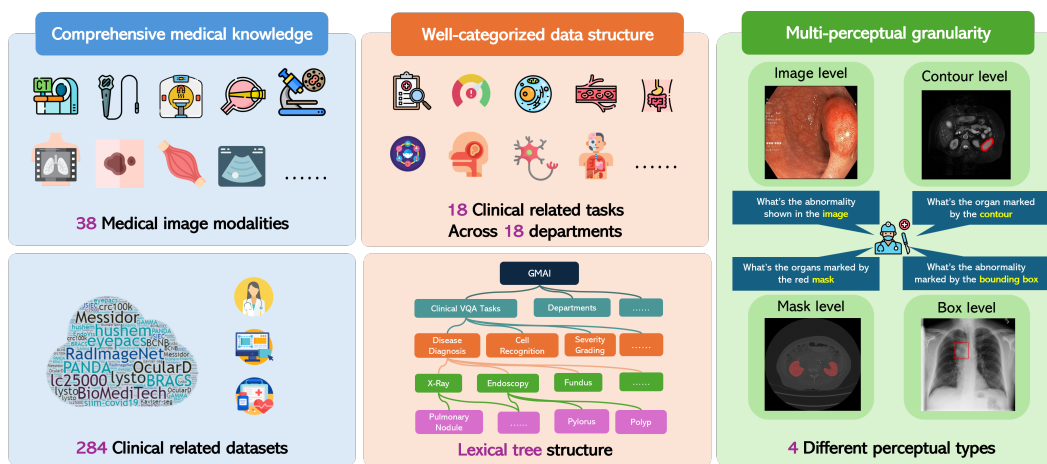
Comprehensive medical knowledge

CT

......

38 Medical image modalities

Messidor
hushem
eyepacs
RadImageNet
PANDA
OcularD
lc25000
lysto
BRACS
BioMediTech
crc100k
BCNB
siim-covid19

284 Clinical related datasets

Well-categorized data structure

......

18 Clinical related tasks
Across 18 departments

GMAI

Clinical VQA Tasks
Departments
......

Disease Diagnosis
Cell Recognition
Severity Grading
......

X-Ray
Endoscopy
Fundus
......

Pulmonary Nodule
......
Pylorus
Polyp

Lexical tree structure

Multi-perceptual granularity

Image level

Contour level

What's the abnormality shown in the image

What's the organ marked by the contour

What's the organs marked by the red mask

What's the abnormality marked by the bounding box

Mask level

Box level

4 Different perceptual types